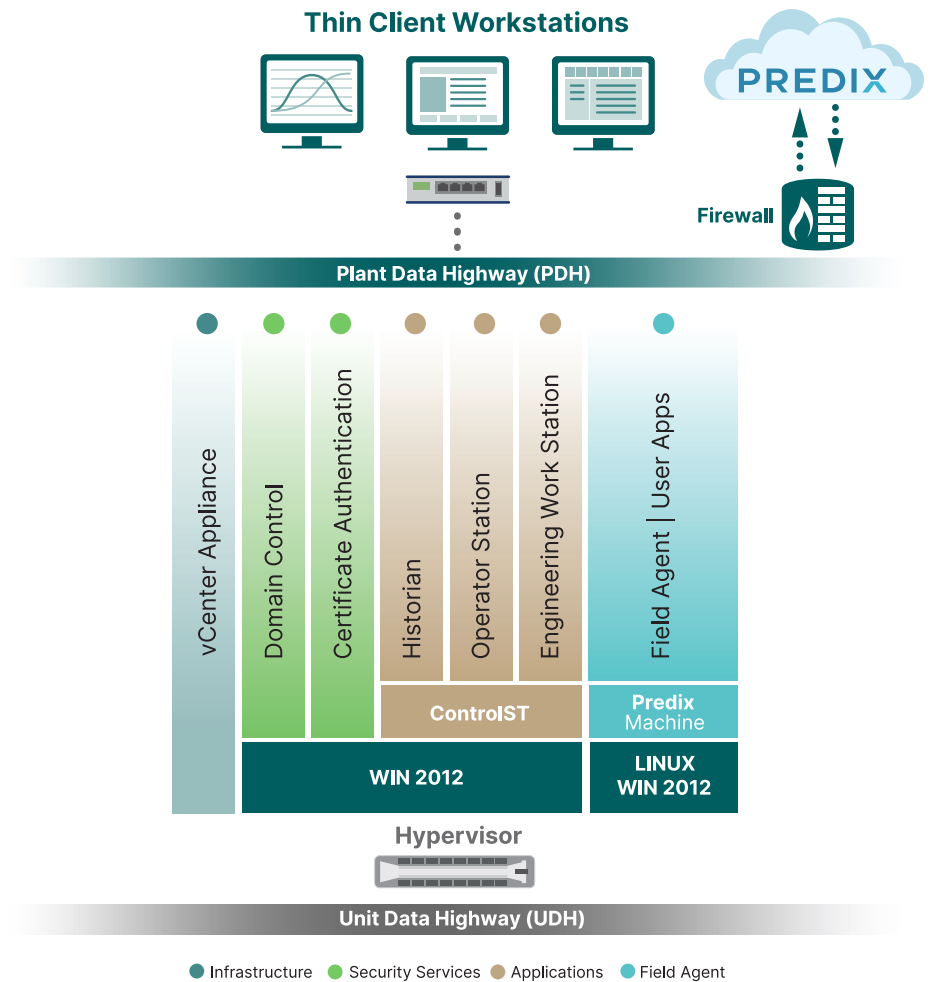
Thin Client Workstations

PREDIX

Firewall

Plant Data Highway (PDH)

vCenter Appliance

Domain Control

Certificate Authentication

Historian

Operator Station

Engineering Work Station

Field Agent | User Apps

ControlST

Predix Machine

WIN 2012

LINUX WIN 2012

Hypervisor

Unit Data Highway (UDH)

Infrastructure Security Services Applications Field Agent